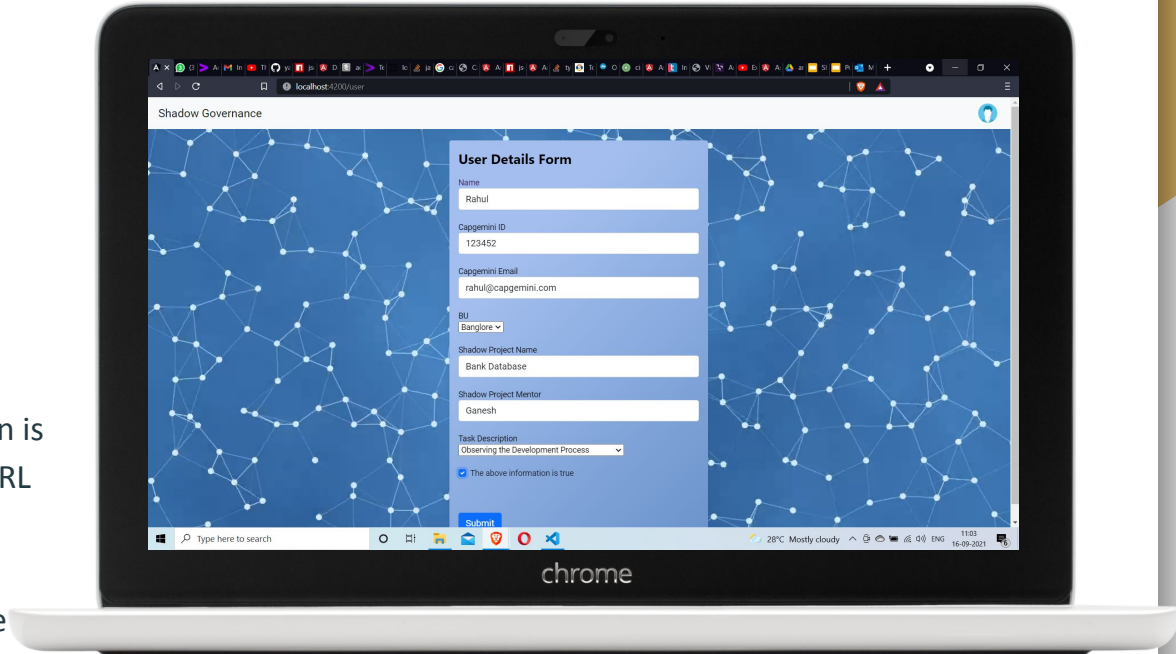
localhost:4200/user

Shadow Governance

User Details Form

Name
Rahul

Capgemini ID
123452

Capgemini Email
rahul@capgemini.com

BU
Banglore

Shadow Project Name
Bank Database

Shadow Project Mentor
Ganesh

Task Description
Observing the Development Process

The above information is true

Submit

Type here to search

28°C Mostly cloudy ENG 11:03 16-09-2021

chrome

n is
RL
e